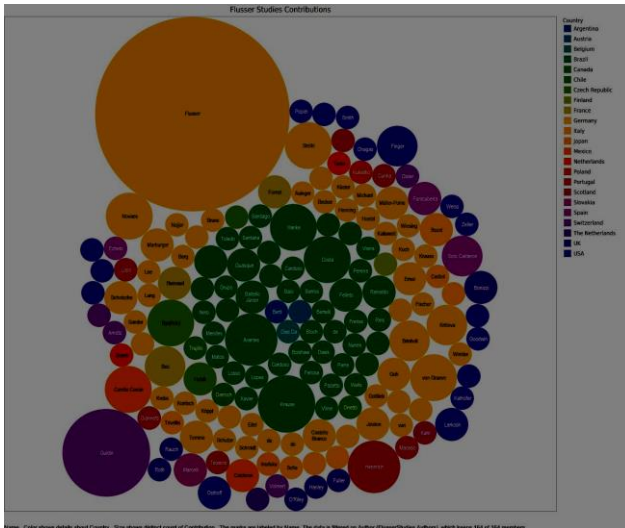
Flusser Studies Contributions

Country
Argentina
Austria
Belgium
Brazil
Canada
Chile
Czech Republic
Finland
France
Germany
Italy
Japan
Mexico
Netherlands
Poland
Portugal
Scotland
Slovakia
Spain
Switzerland
The Netherlands
UK
USA

Flusser
Strohl
Finger
Guldin
Vanks
Bec
Van Elswein
Mendes
Aranha
Ferrari
Krause
Guzman
Pineda
Guerrero
Hanke
Zielinski
Levy
Hanley
Cox
Blanco
Mattos

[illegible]